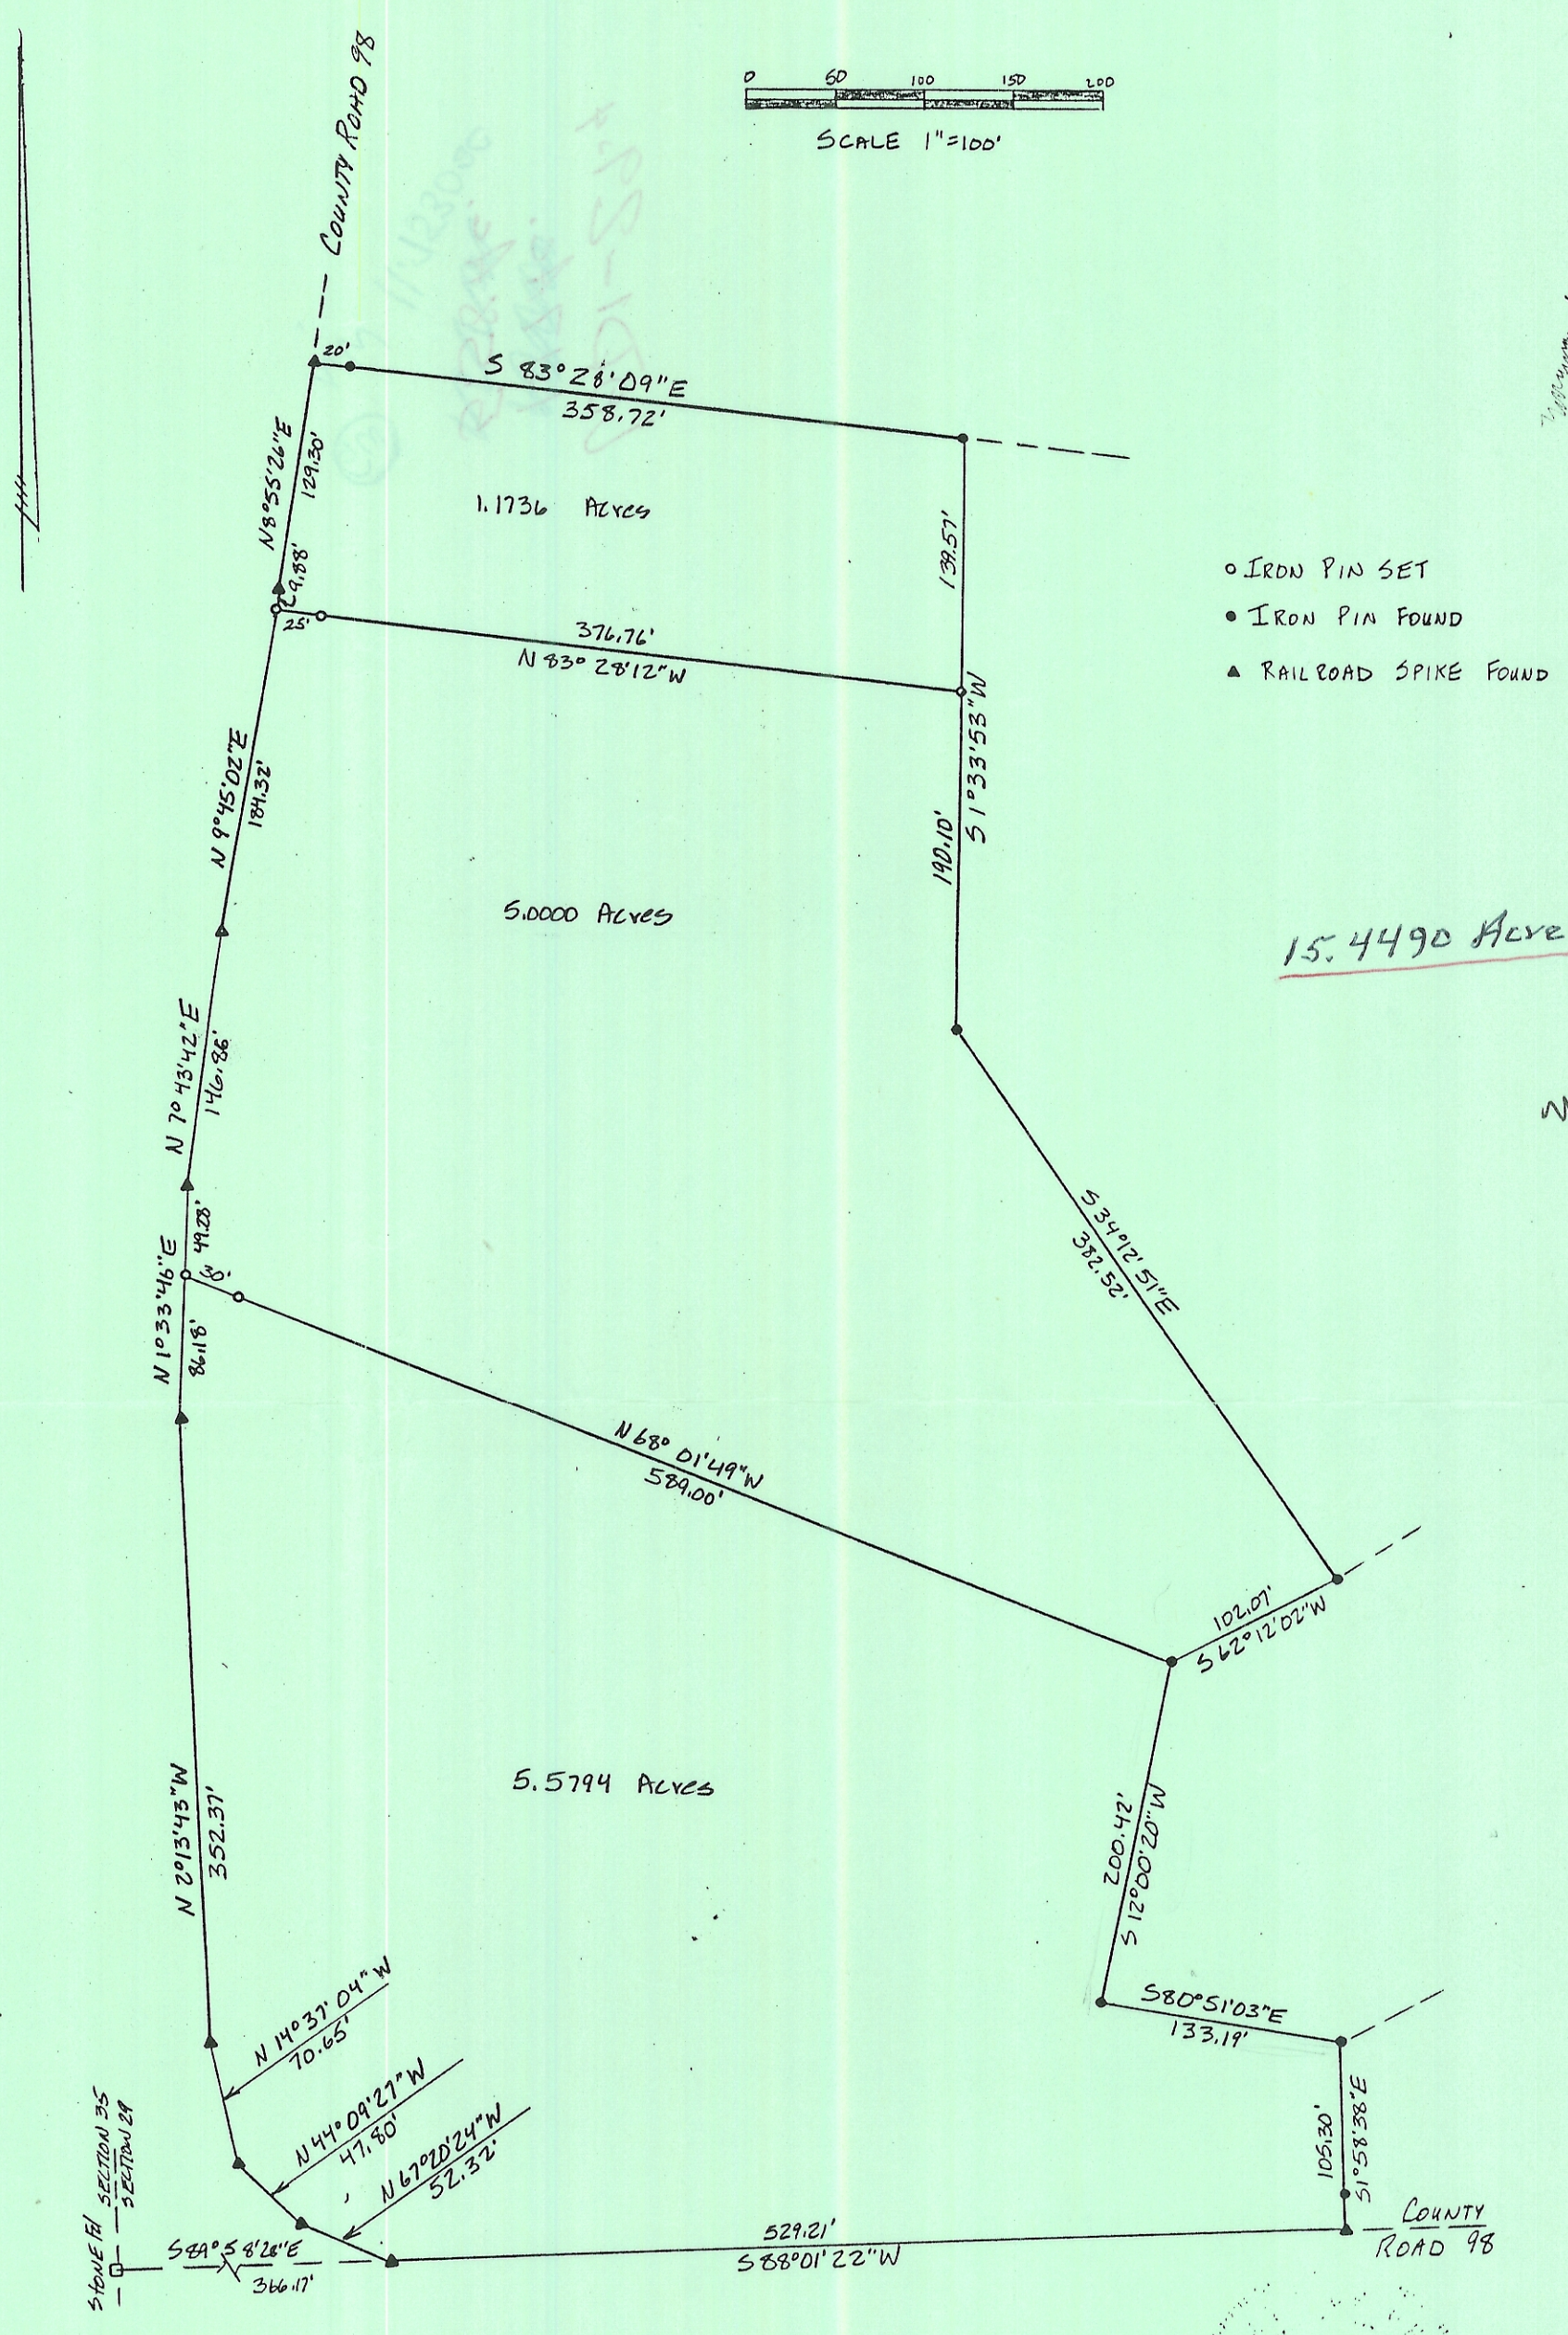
0 50 100 150 200

SCALE 1"=100'

COUNTY ROAD 98

20'

S 83°28'09"E
358.72'

N 8°55'26"E
129.30'

1.1736 Acres

139.57'

29.88'

25'

376.76'
N 83°28'12"W

o IRON PIN SET
• IRON PIN FOUND
▲ RAILROAD SPIKE FOUND

N 9°45'02"E
184.32'

S 1°33'53"W
190.10'

5.0000 Acres

15.4490 Acre

N 7°43'42"E
146.86'

S 34°12'51"E
382.52'

49.28'

30'

N 1°33'46"E
86.18'

N 68°01'49"W
589.00'

102.07'
S 62°12'02"W

5.5794 Acres

N 2°13'43"W
352.37'

200.42'
S 12°00'20"W

S 80°51'03"E
133.19'

N 14°37'04"W
70.65'

N 44°09'27"W
47.80'

N 67°20'24"W
52.32'

105.30'
S 1°58'38"E

STONE FH
SECTION 35
SECTION 29

S 89°58'28"E
366.17'

529.21'
S 88°01'22"W

COUNTY ROAD 98